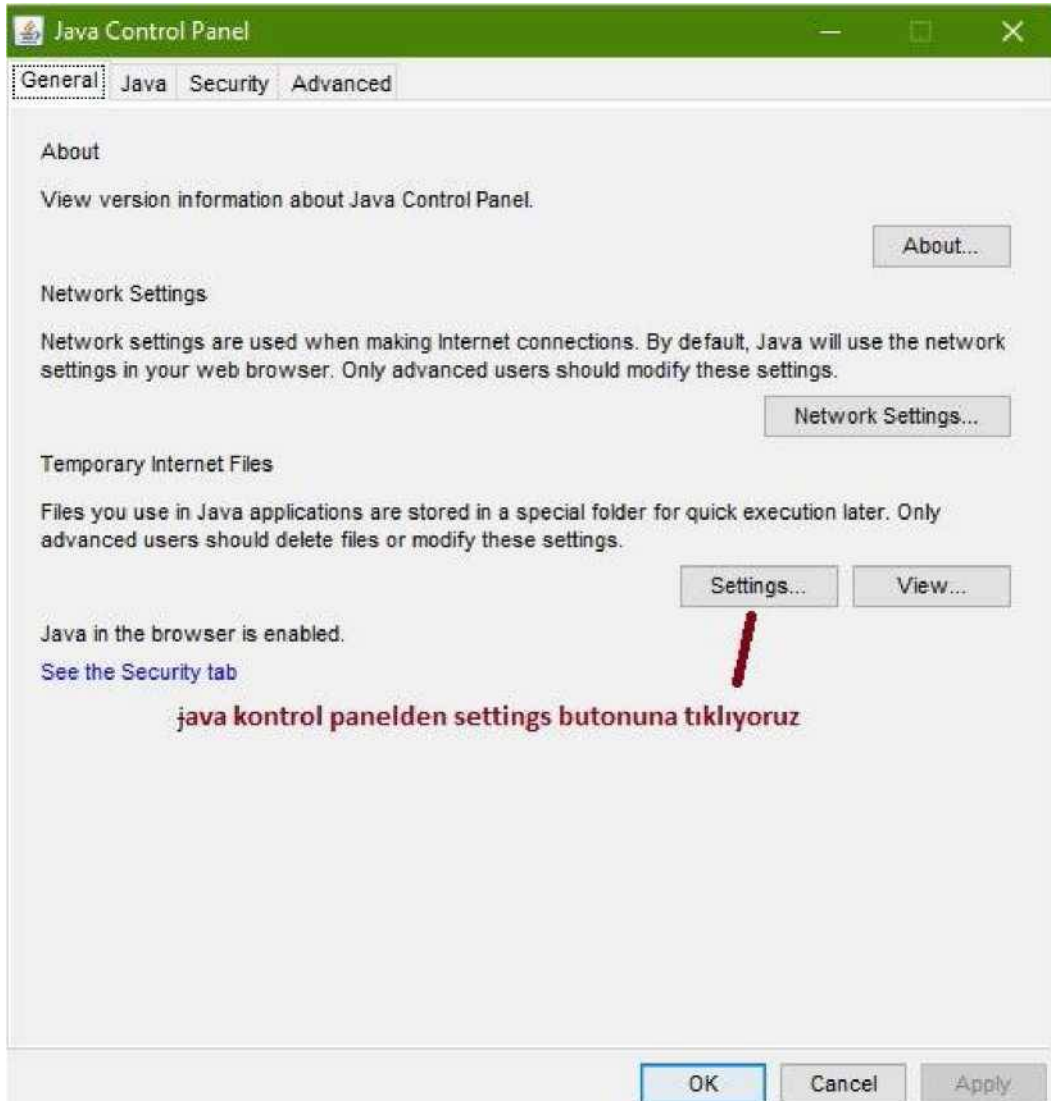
Java Control Panel

General Java Security Advanced

About

View version information about Java Control Panel.

About...

Network Settings

Network settings are used when making Internet connections. By default, Java will use the network settings in your web browser. Only advanced users should modify these settings.

Network Settings...

Temporary Internet Files

Files you use in Java applications are stored in a special folder for quick execution later. Only advanced users should delete files or modify these settings.

Settings... View...

Java in the browser is enabled.

See the Security tab

java kontrol panelden settings butonuna tıklıyoruz

OK Cancel Apply